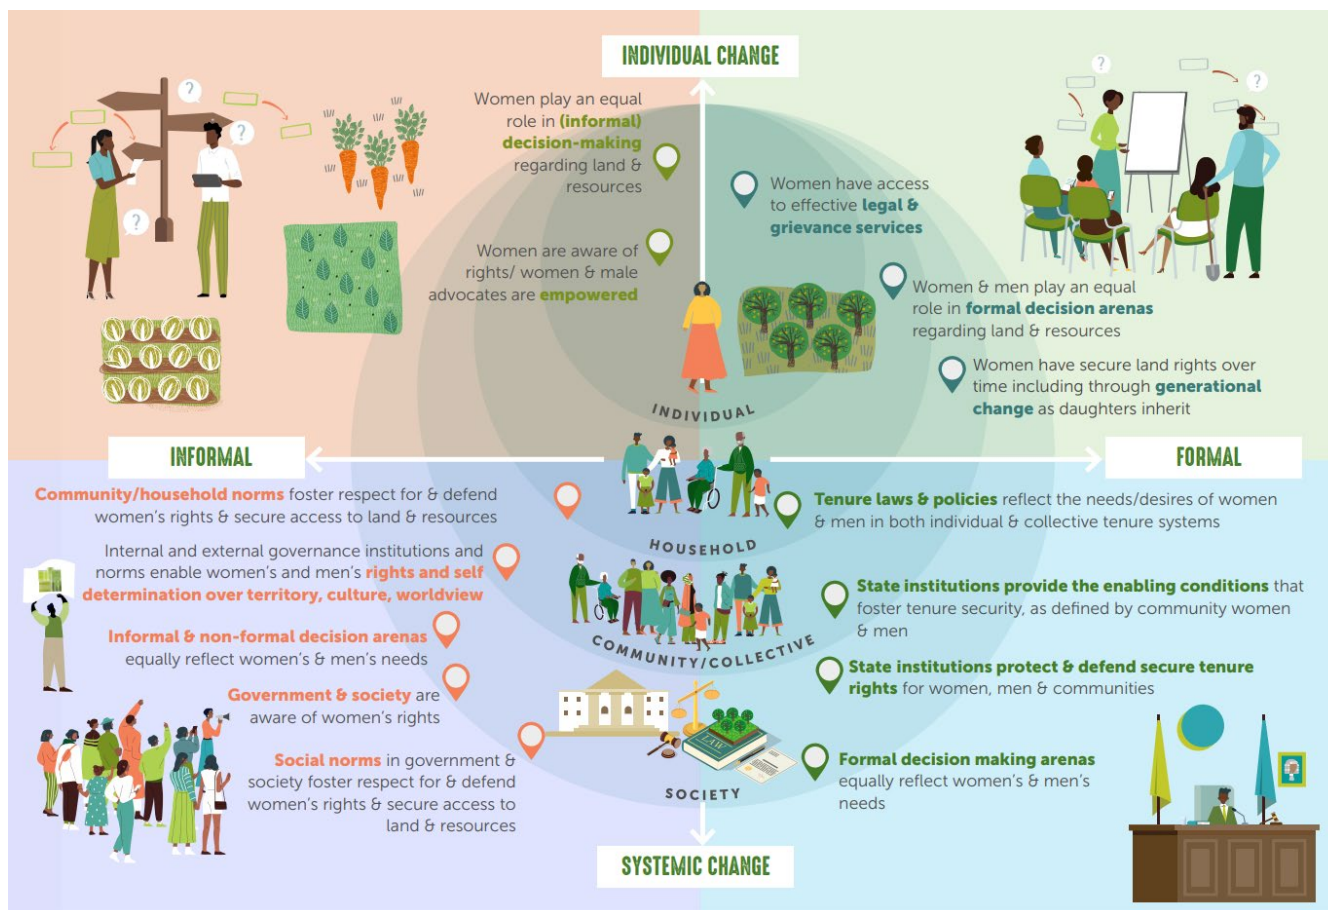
INDIVIDUAL CHANGE

Women play an equal role in (informal) decision-making regarding land & resources

Women are aware of rights/ women & male advocates are empowered

Women have access to effective legal & grievance services

Women & men play an equal role in formal decision arenas regarding land & resources

Women have secure land rights over time including through generational change as daughters inherit

INDIVIDUAL

INFORMAL

FORMAL

Community/household norms foster respect for & defend women's rights & secure access to land & resources

Internal and external governance institutions and norms enable women's and men's rights and self determination over territory, culture, worldview

Informal & non-formal decision arenas equally reflect women's & men's needs

Government & society are aware of women's rights

Social norms in government & society foster respect for & defend women's rights & secure access to land & resources

HOUSEHOLD

COMMUNITY/COLLECTIVE

SOCIETY

Tenure laws & policies reflect the needs/desires of women & men in both individual & collective tenure systems

State institutions provide the enabling conditions that foster tenure security, as defined by community women & men

State institutions protect & defend secure tenure rights for women, men & communities

Formal decision making arenas equally reflect women's & men's needs

LAW

SYSTEMIC CHANGE